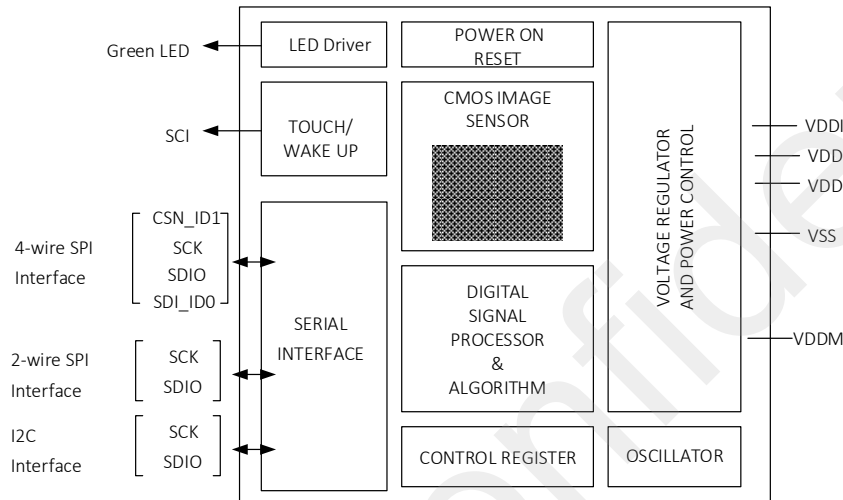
Green LED

LED Driver

POWER ON RESET

CMOS IMAGE SENSOR

VOLTAGE REGULATOR AND POWER CONTROL

VDDI

VDD

VDD

VSS

VDDM

SCI

TOUCH/ WAKE UP

4-wire SPI Interface

CSN_ID1

SCK

SDIO

SDI_ID0

SERIAL INTERFACE

DIGITAL SIGNAL PROCESSOR & ALGORITHM

2-wire SPI Interface

SCK

SDIO

I2C Interface

SCK

SDIO

CONTROL REGISTER

OSCILLATOR